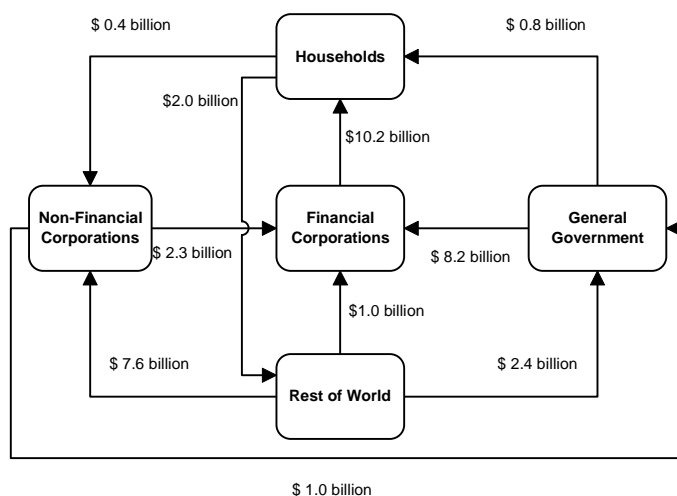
$ 0.4 billion

Households

$ 0.8 billion

$2.0 billion

$10.2 billion

Non-Financial Corporations

Financial Corporations

General Government

$ 2.3 billion

$ 8.2 billion

$1.0 billion

$ 7.6 billion

Rest of World

$ 2.4 billion

$ 1.0 billion